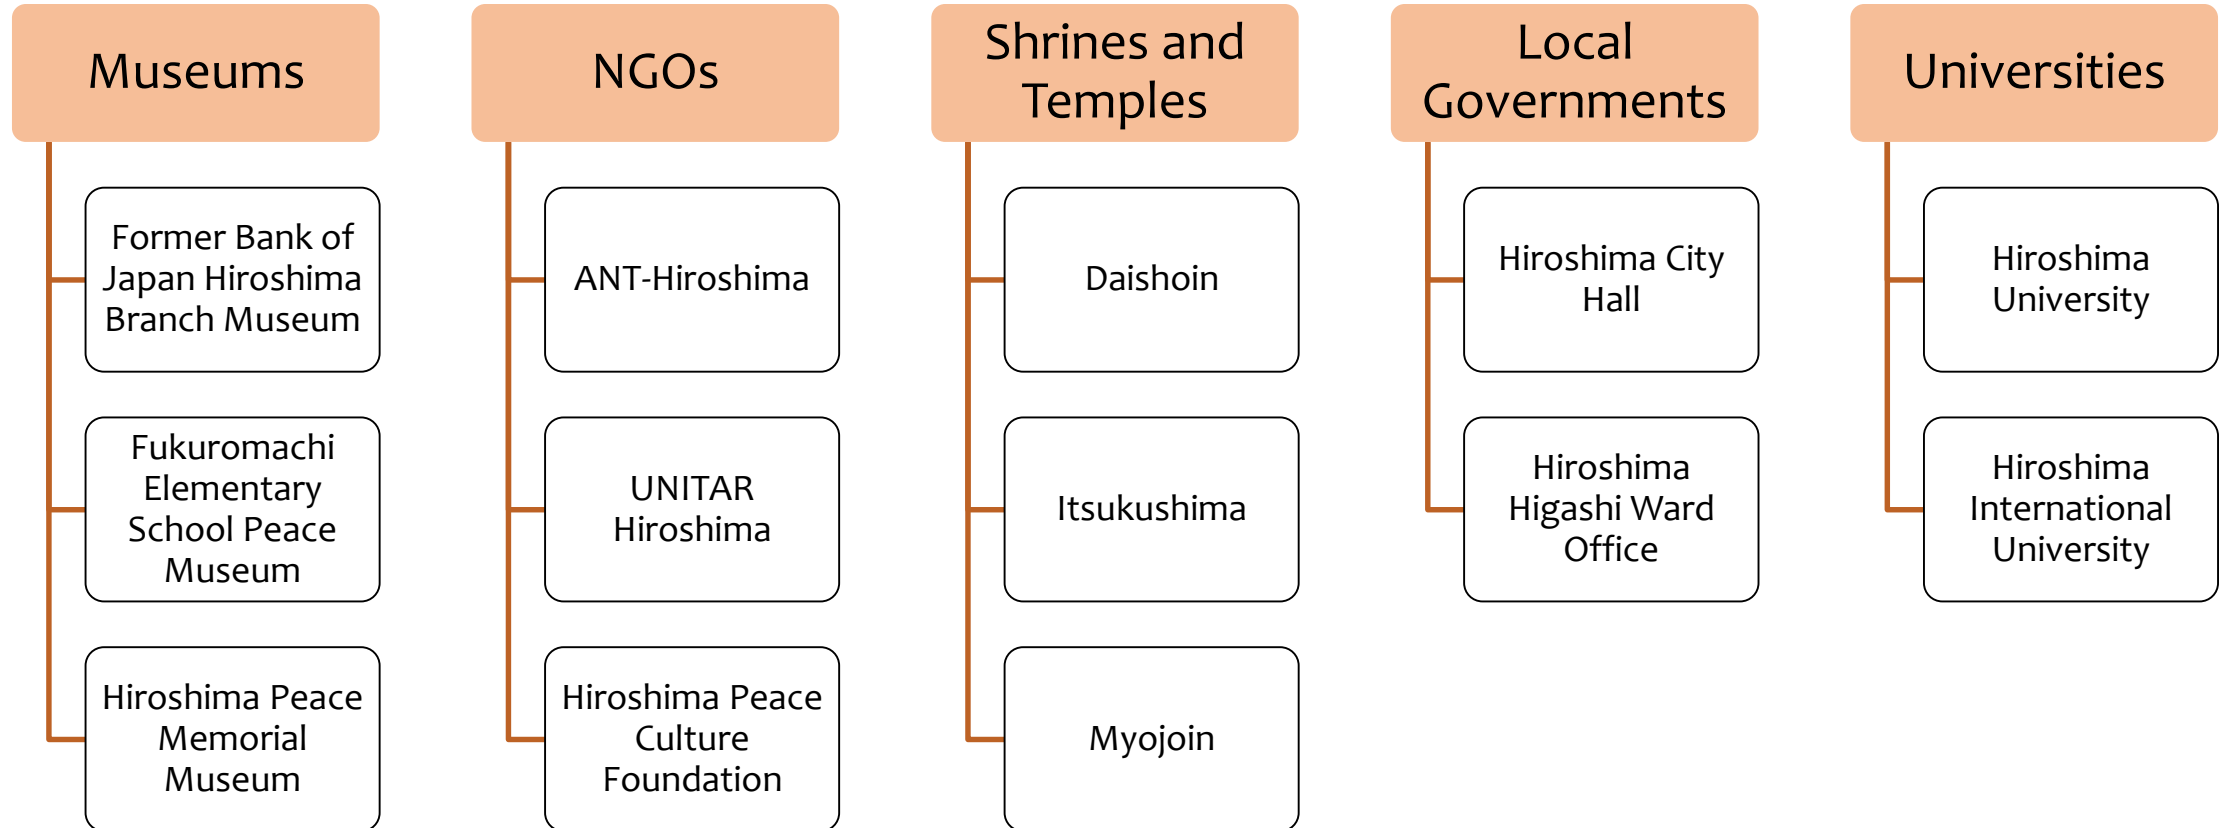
Museums

Former Bank of Japan Hiroshima Branch Museum

Fukuromachi Elementary School Peace Museum

Hiroshima Peace Memorial Museum

NGOs

ANT-Hiroshima

UNITAR Hiroshima

Hiroshima Peace Culture Foundation

Shrines and Temples

Daishoin

Itsukushima

Myojoin

Local Governments

Hiroshima City Hall

Hiroshima Higashi Ward Office

Universities

Hiroshima University

Hiroshima International University